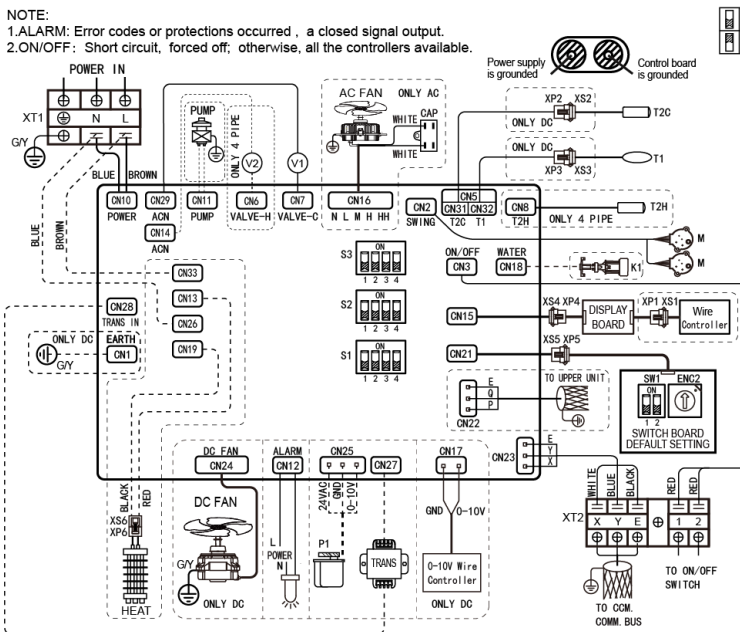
NOTE:
1.ALARM: Error codes or protections occurred , a closed signal output.
2.ON/OFF: Short circuit, forced off; otherwise, all the controllers available.

Power supply is grounded
Control board is grounded

POWER IN
XT1
N L
G/Y
BLUE BROWN
PUMP
ONLY 4 PIPE
V2 V1
AC FAN ONLY AC
CAP
WHITE
WHITE
XP2 XS2
ONLY DC
T2C
ONLY DC
T1
XP3 XS3
CN10 POWER
CN29 ACN
CN14 ACN
CN11 PUMP
CN6 VALVE-H
CN7 VALVE-C
CN16 N L M H HH
CN2 SWING
CN5 CN31 CN32 T2C T1
CN8 T2H
ONLY 4 PIPE
T2H
M
M
BLUE
BROWN
CN33
CN13
CN26
CN19
CN28 TRANS IN
EARTH
ONLY DC
CN1
G/Y
S3 ON 1 2 3 4
S2 ON 1 2 3 4
S1 ON 1 2 3 4
ON/OFF CN3
WATER CN18
K1
CN15
XS4 XP4
DISPLAY BOARD
XP1 XS1
Wire Controller
CN21
XS5 XP5
SW1 ENC2
1 2
SWITCH BOARD DEFAULT SETTING
E Q P
CN22
TO UPPER UNIT
CN23 E Y X
DC FAN CN24
DC FAN
ALARM CN12
CN25 24VAC GND 0-10V
CN27
CN17
GND 0-10V
BLACK RED
XS6 XP6
HEAT
G/Y
ONLY DC
L POWER N
P1
TRANS
0-10V Wire Controller
ONLY DC
WHITE BLUE BLACK
XT2 X Y E
RED RED
1 2
TO CCM. COMM. BUS
TO ON/OFF SWITCH